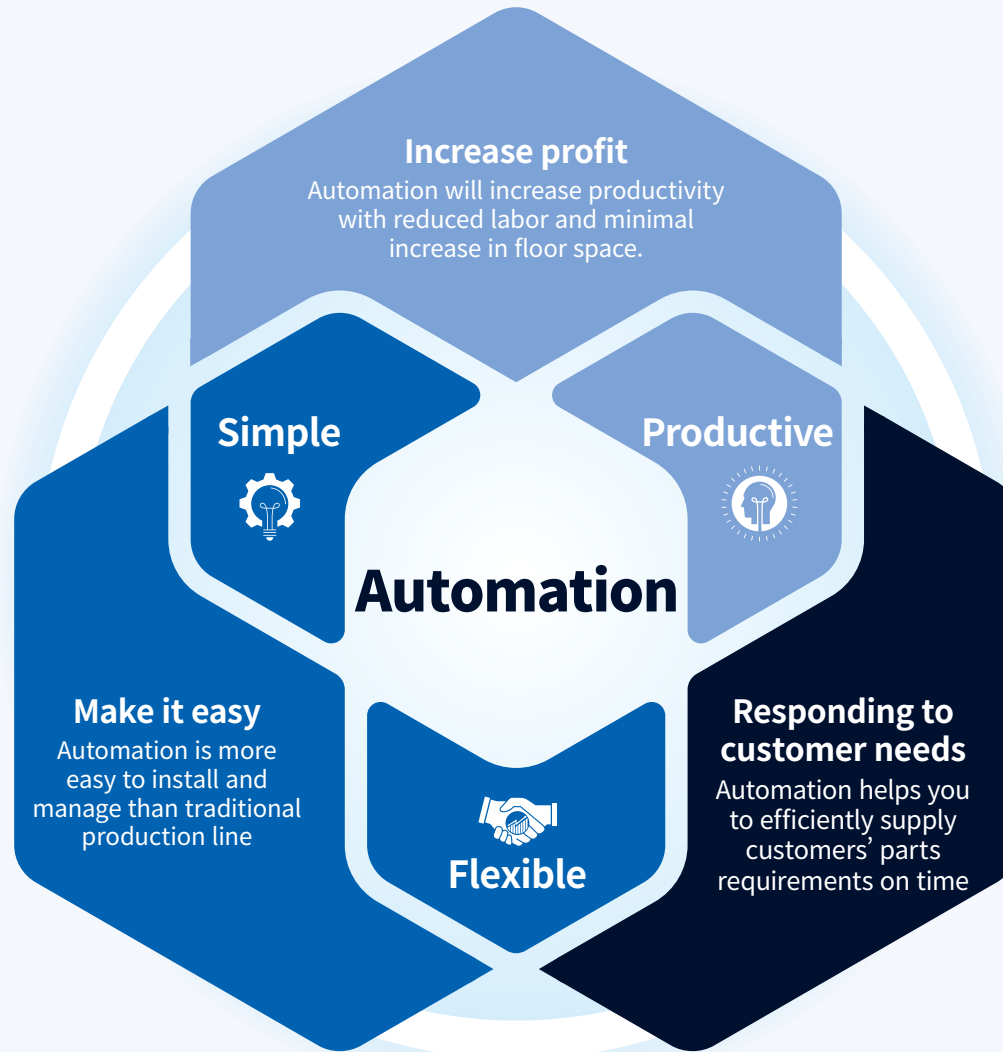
Increase profit
Automation will increase productivity with reduced labor and minimal increase in floor space.

Simple

Productive

Automation

Make it easy
Automation is more easy to install and manage than traditional production line

Flexible

Responding to customer needs
Automation helps you to efficiently supply customers' parts requirements on time